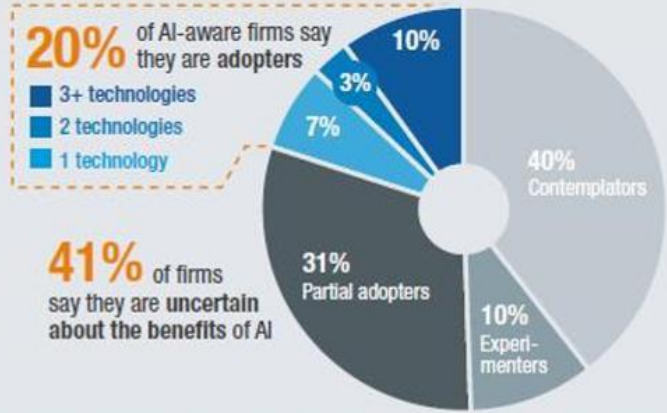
20% of AI-aware firms say they are adopters

3+ technologies

2 technologies

1 technology

10%

3%

7%

40% Contemplators

41% of firms say they are uncertain about the benefits of AI

31% Partial adopters

10% Experimenters